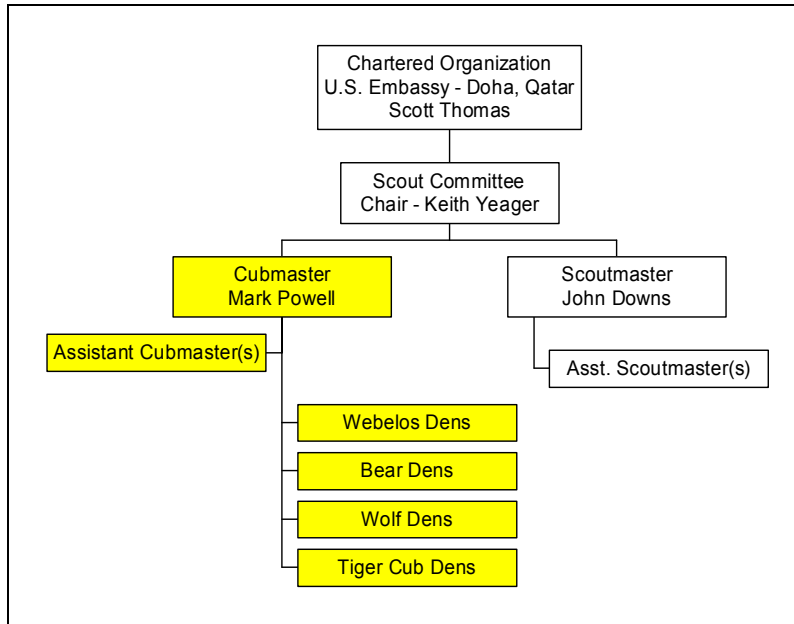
Chartered Organization
U.S. Embassy - Doha, Qatar
Scott Thomas

Scout Committee
Chair - Keith Yeager

Cubmaster
Mark Powell

Scoutmaster
John Downs

Assistant Cubmaster(s)

Asst. Scoutmaster(s)

Webelos Dens

Bear Dens

Wolf Dens

Tiger Cub Dens